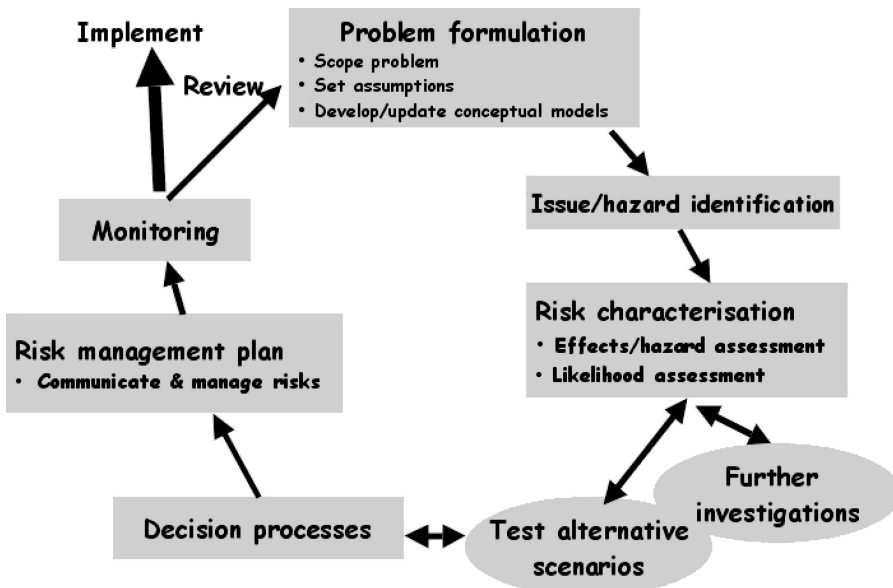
Implement

Review

Problem formulation
• Scope problem
• Set assumptions
• Develop/update conceptual models

Issue/hazard identification

Risk characterisation
• Effects/hazard assessment
• Likelihood assessment

Further investigations

Test alternative scenarios

Decision processes

Risk management plan
• Communicate & manage risks

Monitoring